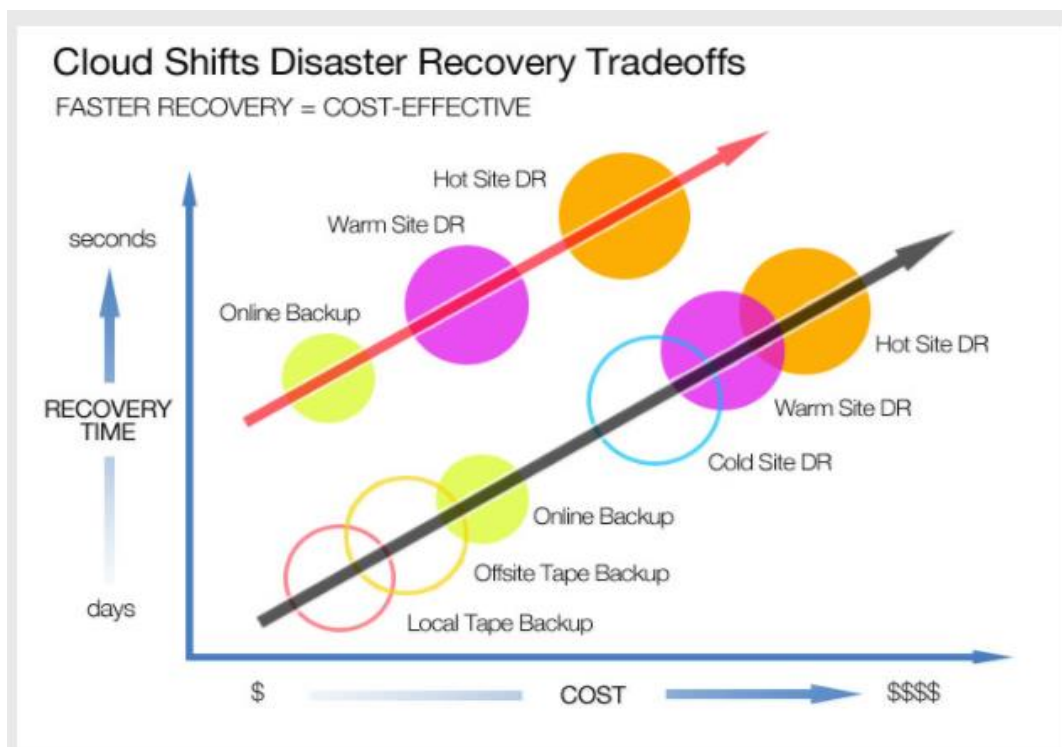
Cloud Shifts Disaster Recovery Tradeoffs

FASTER RECOVERY = COST-EFFECTIVE

seconds

RECOVERY TIME

days

Hot Site DR

Warm Site DR

Online Backup

Hot Site DR

Warm Site DR

Cold Site DR

Online Backup

Offsite Tape Backup

Local Tape Backup

$

COST

$$$$